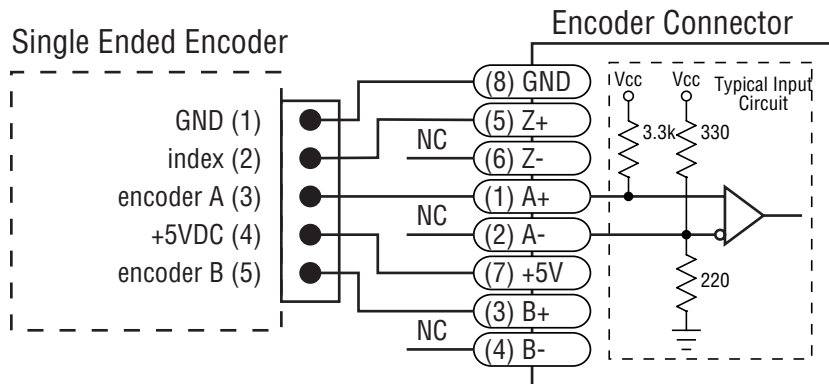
Encoder Connector

Single Ended Encoder

GND (1)
index (2)
encoder A (3)
+5VDC (4)
encoder B (5)

(8) GND
(5) Z+
NC
(6) Z-
(1) A+
NC
(2) A-
(7) +5V
(3) B+
NC
(4) B-

Vcc
Vcc
Typical Input Circuit
3.3k
330
220